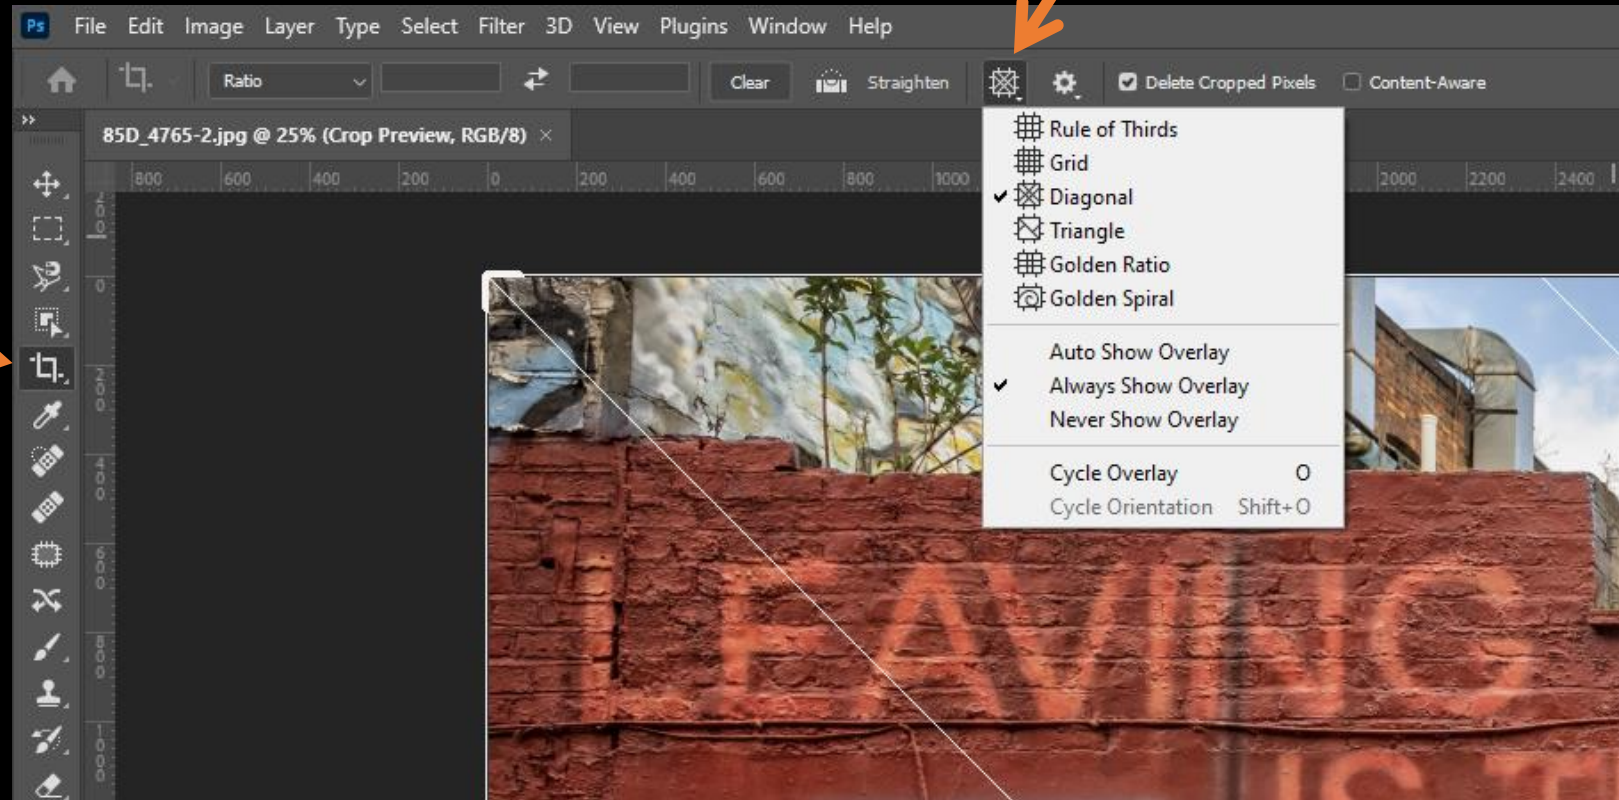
Ps File Edit Image Layer Type Select Filter 3D View Plugins Window Help

Ratio Clear Straighten Delete Cropped Pixels Content-Aware

85D_4765-2.jpg @ 25% (Crop Preview, RGB/8) ×

800 600 400 200 0 200 400 600 800 1000 2000 2200 2400

Rule of Thirds
Grid
✔ Diagonal
Triangle
Golden Ratio
Golden Spiral

Auto Show Overlay
✔ Always Show Overlay
Never Show Overlay

Cycle Overlay O
Cycle Orientation Shift+O

LEAVING